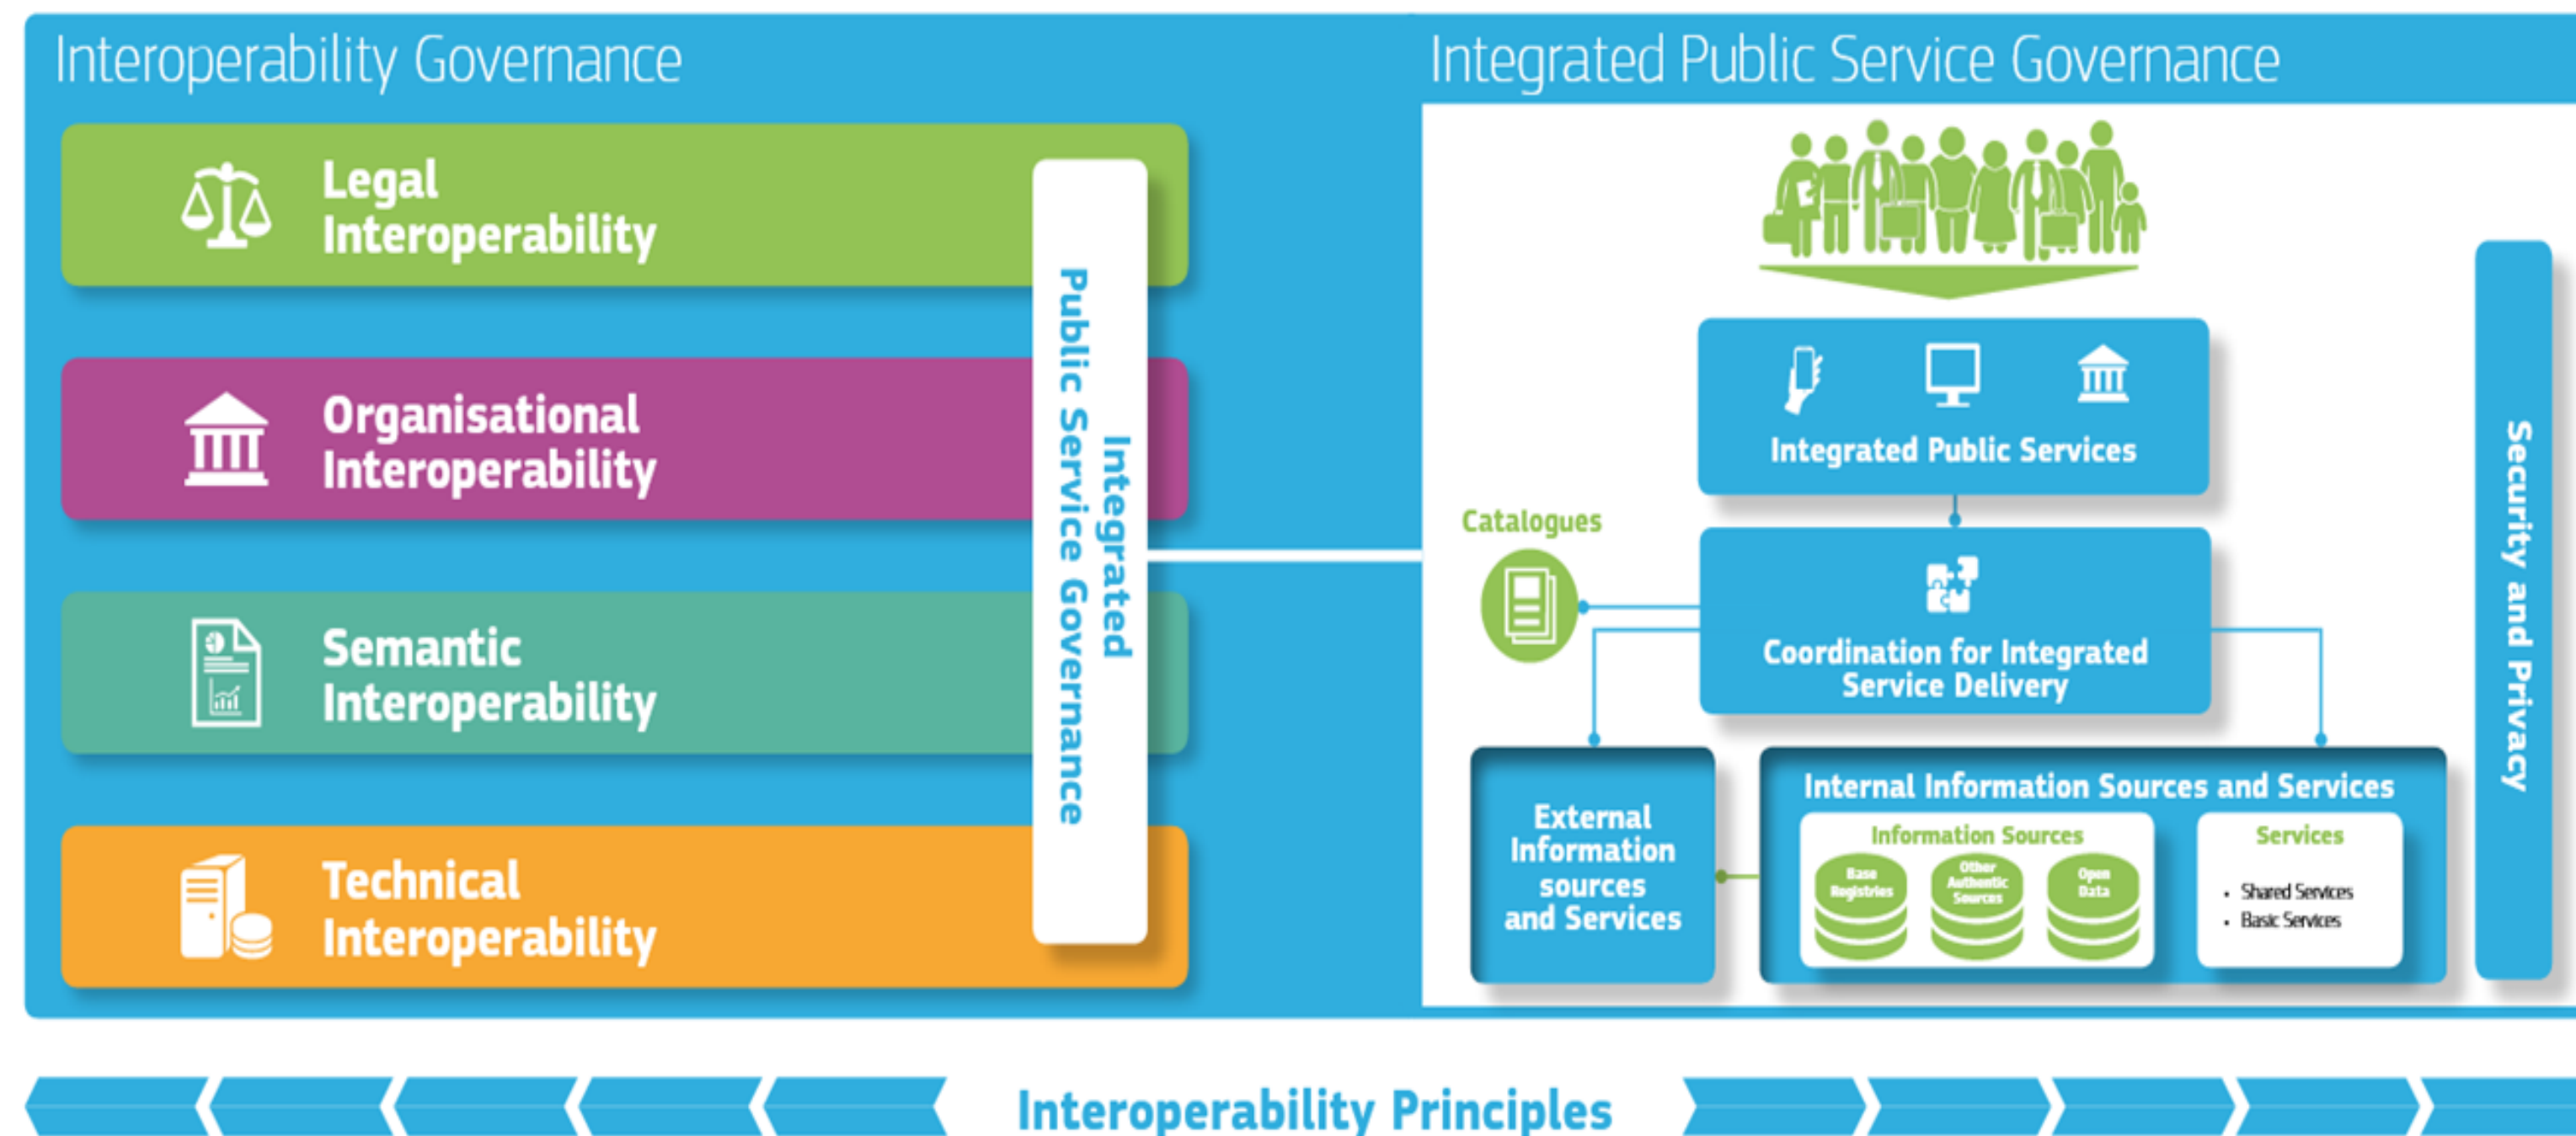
Interoperability Governance

Legal Interoperability

Organisational Interoperability

Semantic Interoperability

Technical Interoperability

Integrated Public Service Governance

Integrated Public Service Governance

Integrated Public Services

Catalogues

Coordination for Integrated Service Delivery

External Information sources and Services

Internal Information Sources and Services

Information Sources

Base Registries

Other Authentic Sources

Open Data

Services

• Shared Services
• Basic Services

Security and Privacy

Interoperability Principles